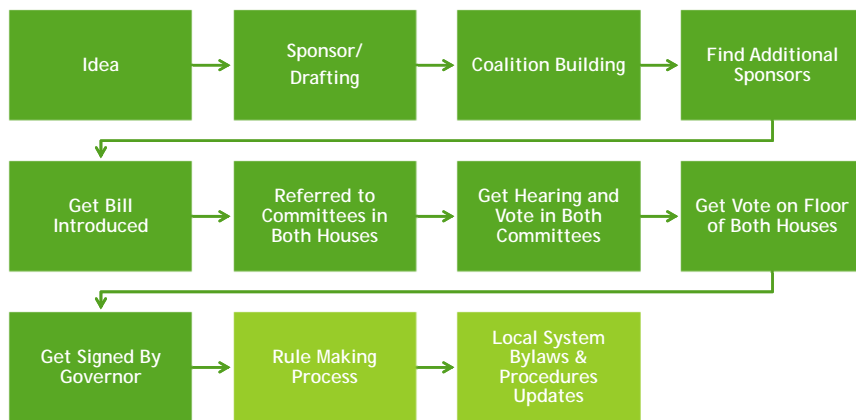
Idea

Sponsor/ Drafting

Coalition Building

Find Additional Sponsors

Get Bill Introduced

Referred to Committees in Both Houses

Get Hearing and Vote in Both Committees

Get Vote on Floor of Both Houses

Get Signed By Governor

Rule Making Process

Local System Bylaws & Procedures Updates